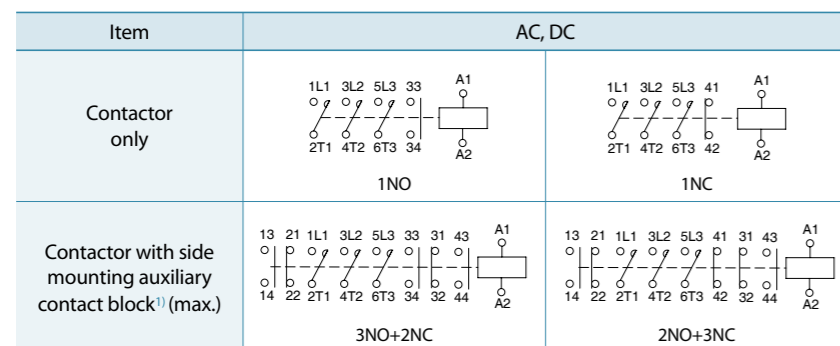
| Item | AC, DC | |
|---|---|---|
| Contactor only | 1L1 3L2 5L3 33 A1 2T1 4T2 6T3 34 A2 1NO | 1L1 3L2 5L3 41 A1 2T1 4T2 6T3 42 A2 1NC |
| Contactor with side mounting auxiliary contact block$^{1)}$ (max.) | 13 21 1L1 3L2 5L3 33 31 43 A1 14 22 2T1 4T2 6T3 34 32 44 A2 3NO+2NC | 13 21 1L1 3L2 5L3 41 31 43 A1 14 22 2T1 4T2 6T3 42 32 44 A2 2NO+3NC |